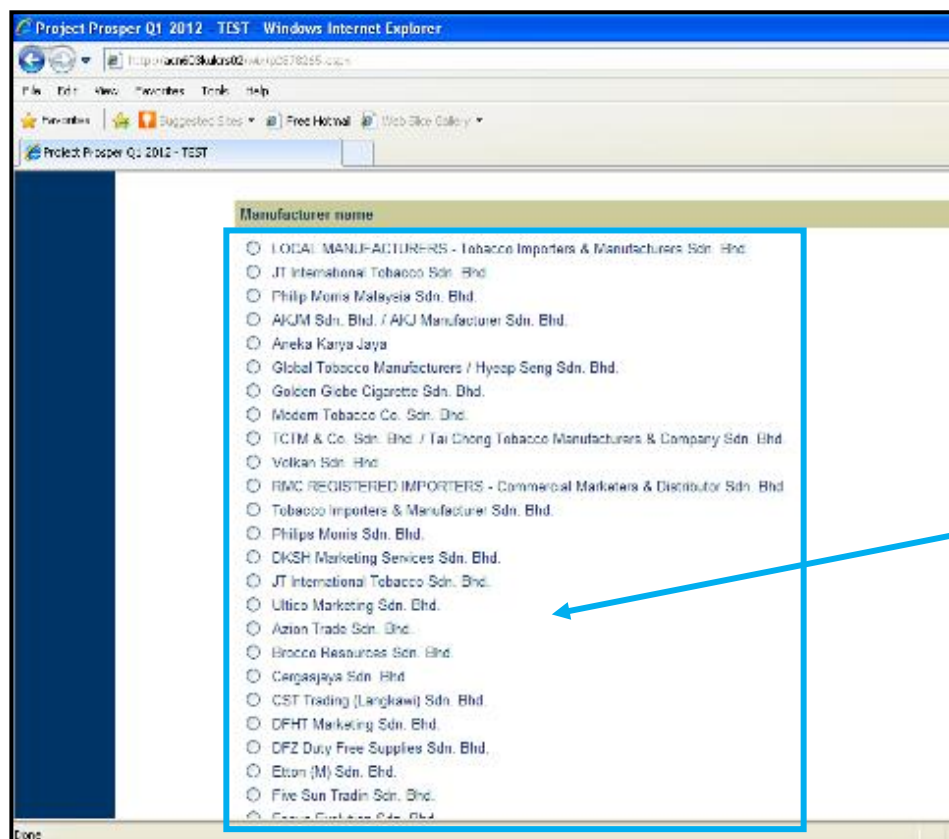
Project Prosper Q1 2012 - TEST - Windows Internet Explorer

http://acn603kulcrs02/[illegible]

File Edit View Favorites Tools Help

Favorites | Suggested Sites ▾ | Free Hotmail | Web Slice Gallery ▾

Project Prosper Q1 2012 - TEST

Manufacturer name

LOCAL MANUFACTURERS - Tobacco Importers & Manufacturers Sdn. Bhd.
JT International Tobacco Sdn. Bhd.
Philip Morris Malaysia Sdn. Bhd.
AKJM Sdn. Bhd. / AKJ Manufacturer Sdn. Bhd.
Areka Karya Jaya
Global Tobacco Manufacturers / Hyeap Seng Sdn. Bhd.
Golden Globe Cigarette Sdn. Bhd.
Modern Tobacco Co. Sdn. Bhd.
TCTM & Co. Sdn. Bhd. / Tai Chong Tobacco Manufacturers & Company Sdn. Bhd.
Volkan Sdn. Bhd.
RMC REGISTERED IMPORTERS - Commercial Marketers & Distributor Sdn. Bhd.
Tobacco Importers & Manufacturer Sdn. Bhd.
Philips Morris Sdn. Bhd.
DKSH Marketing Services Sdn. Bhd.
JT International Tobacco Sdn. Bhd.
Ultico Marketing Sdn. Bhd.
Azion Trade Sdn. Bhd.
Brocco Resources Sdn. Bhd.
Cergasjaya Sdn. Bhd.
CST Trading (Langkawi) Sdn. Bhd.
DFHT Marketing Sdn. Bhd.
DFZ Duty Free Supplies Sdn. Bhd.
Etton (M) Sdn. Bhd.
Five Sun Tradin Sdn. Bhd.
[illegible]

Done